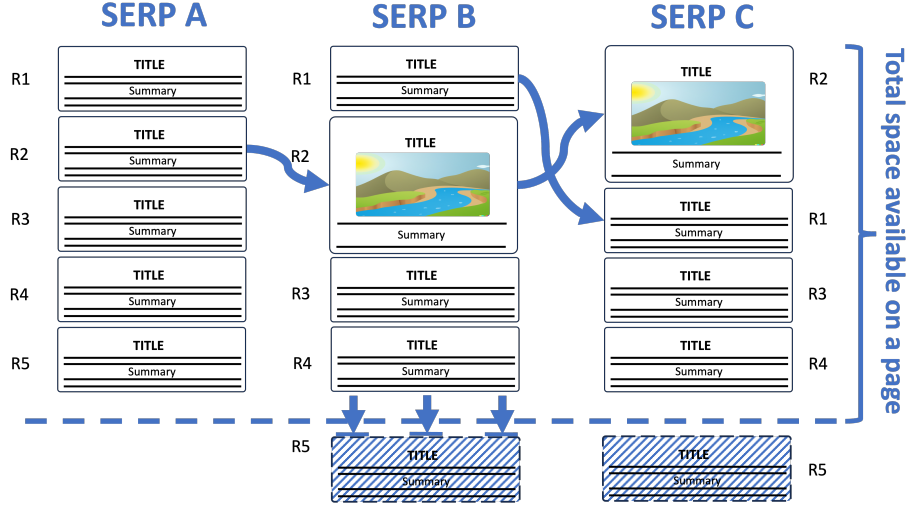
SERP A

R1 TITLE Summary
R2 TITLE Summary
R3 TITLE Summary
R4 TITLE Summary
R5 TITLE Summary

SERP B

R1 TITLE Summary
R2 TITLE Summary
R3 TITLE Summary
R4 TITLE Summary
R5 TITLE Summary

SERP C

R2 TITLE Summary
R1 TITLE Summary
R3 TITLE Summary
R4 TITLE Summary
R5 TITLE Summary

Total space available on a page